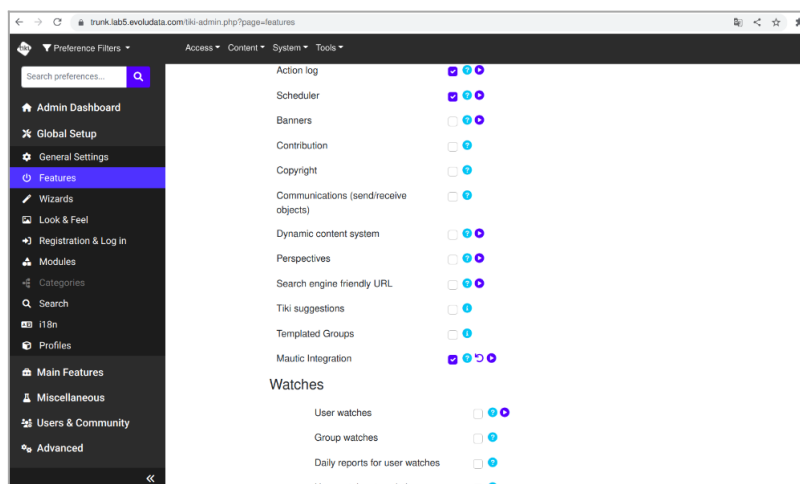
trunk.lab5.evoludata.com/tiki-admin.php?page=features

Preference Filters

Access Content System Tools

Search preferences...

Admin Dashboard

Global Setup

General Settings

Features

Wizards

Look & Feel

Registration & Log in

Modules

Categories

Search

i18n

Profiles

Main Features

Miscellaneous

Users & Community

Advanced

«

Action log

Scheduler

Banners

Contribution

Copyright

Communications (send/receive objects)

Dynamic content system

Perspectives

Search engine friendly URL

Tiki suggestions

Templated Groups

Mautic Integration

Watches

User watches

Group watches

Daily reports for user watches